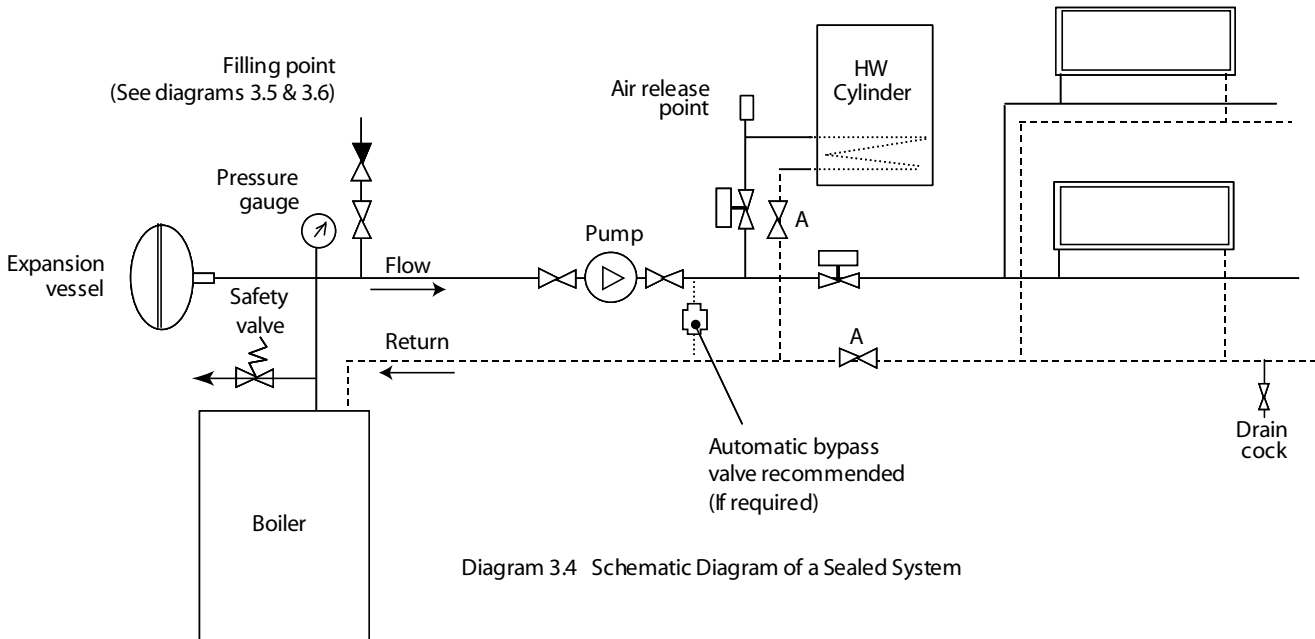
Filling point
(See diagrams 3.5 & 3.6)

Pressure gauge

Expansion vessel

Safety valve

Flow

Return

Pump

Air release point

HW Cylinder

A

A

Automatic bypass valve recommended (If required)

Drain cock

Boiler

Diagram 3.4 Schematic Diagram of a Sealed System